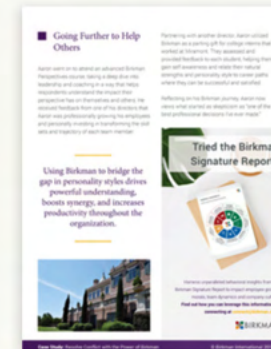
Going Further to Help Others

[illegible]

Using Birkman to bridge the gap in personality styles drives powerful understanding, boosts synergy, and increases productivity throughout the organization.

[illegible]

Tried the Birkma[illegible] Signature Report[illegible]

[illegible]

BIRKMA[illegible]

Case Study: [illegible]